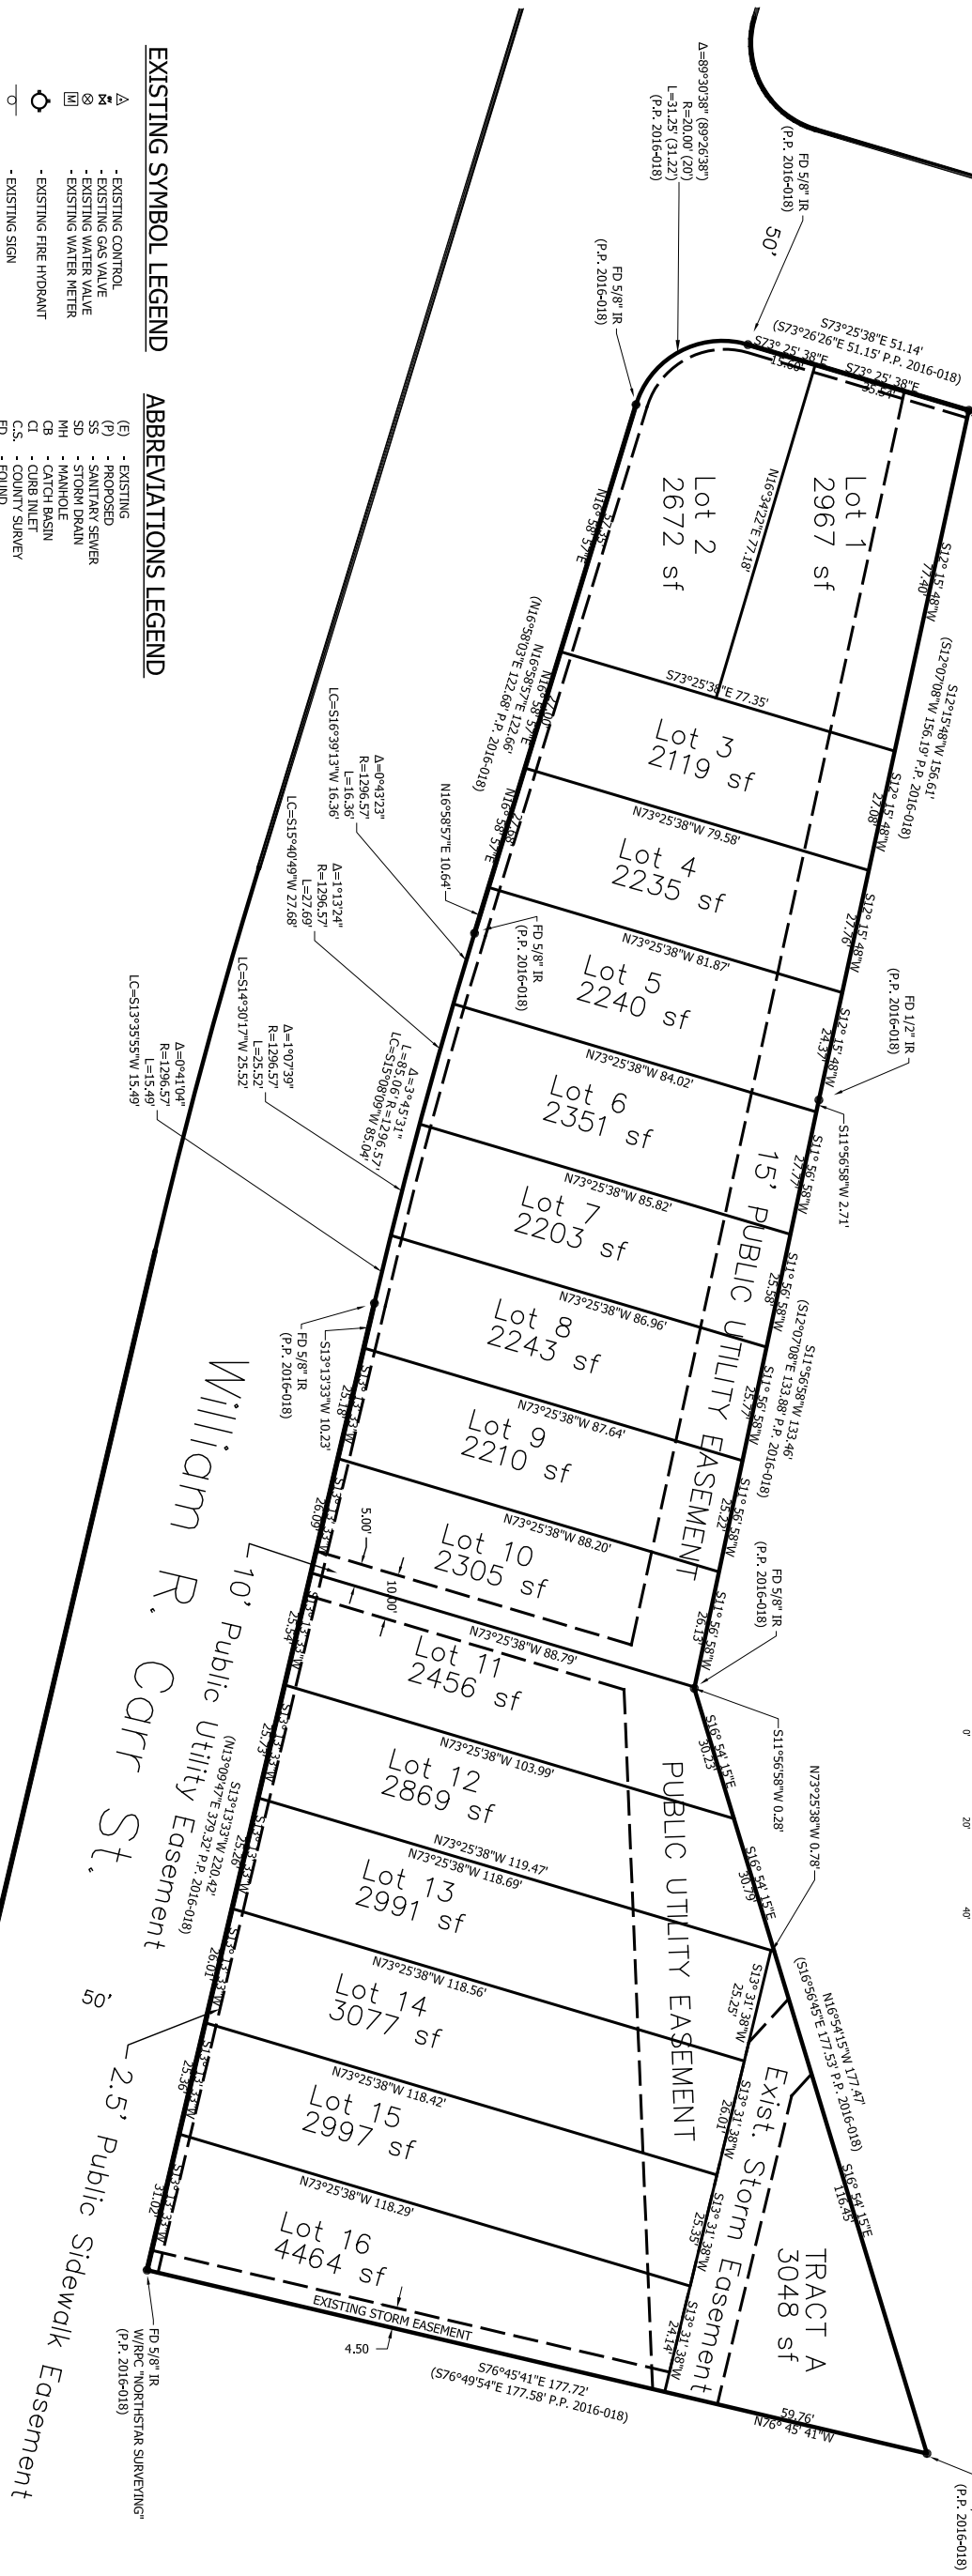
EXISTING SYMBOL LEGEND

- EXISTING CONTROL
- EXISTING GAS VALVE
- EXISTING WATER VALVE
- EXISTING WATER METER
- EXISTING FIRE HYDRANT
- EXISTING SIGN

ABBREVIATIONS LEGEND

(E) - EXISTING
(P) - PROPOSED
SS - SANITARY SEWER
SD - STORM DRAIN
MH - MANHOLE
CB - CATCH BASIN
CI - CURB INLET
C.S. - COUNTY SURVEY
FD - FOUND

Δ=89°30'38" (89°26'38")
R=20.00' (20')
L=31.25' (31.22')
(P.P. 2016-018)

FD 5/8" IR
(P.P. 2016-018)

50'

FD 5/8" IR
(P.P. 2016-018)

S73°25'38"E 51.14'
(S73°26'26"E 51.15' P.P. 2016-018)
S73° 25' 38"E
15.60'
S73° 25' 38"E
35.54'

Lot 1
2967 sf

Lot 2
2672 sf

N16°34'42"E 77.18'

S12° 15' 48"W
77.40'

S12°15'48"W 156.61'
(S12°07'08"W 156.19' P.P. 2016-018)

N16° 58' 57"E
52.35'

S73°25'38"E 77.35'

Lot 3
2119 sf

S12° 15' 48"W
27.08'

N16° 58' 57"E
(N16°58'03"E 122.68' P.P. 2016-018)
N16°58'57"E 122.66'
N16° 58' 57"E

N73°25'38"W 79.58'

Lot 4
2235 sf

S12° 15' 48"W
27.76'

N16°58'57"E 10.64'

Δ=0°43'23"
R=1296.57'
L=16.36'
LC=S16°39'13"W 16.36'

Δ=1°13'24"
R=1296.57'
L=27.68'
LC=S15°40'49"W 27.68'

FD 5/8" IR
(P.P. 2016-018)

N73°25'38"W 81.87'

Lot 5
2240 sf

FD 1/2" IR
(P.P. 2016-018)

S12° 15' 48"W
24.37'

Δ=3°45'31"
L=85.06', R=1296.57'
LC=S15°08'09"W 85.04'

Δ=1°07'39"
R=1296.57'
L=25.52'
LC=S14°30'17"W 25.52'

Δ=0°41'04"
R=1296.57'
L=15.49'
LC=S13°35'55"W 15.49'

N73°25'38"W 84.02'

Lot 6
2351 sf

S11°56'58"W 2.71'

S11° 56' 58"W
27.77'

15' PUBLIC UTILITY EASEMENT

N73°25'38"W 85.82'

Lot 7
2203 sf

S11° 56' 58"W
25.58'

S11°56'58"W 133.46'
(S12°07'08"E 133.88' P.P. 2016-018)

N73°25'38"W 86.96'

Lot 8
2243 sf

S11° 56' 58"W
25.77'

FD 5/8" IR
(P.P. 2016-018)

S13°13'33"W 10.23'

S13° 13' 33"W
25.18'

N73°25'38"W 87.64'

Lot 9
2210 sf

S11° 56' 58"W
25.22'

William R. Carr St.

S13° 13' 33"W
26.09'

5.00'

N73°25'38"W 88.20'

Lot 10
2305 sf

FD 5/8" IR
(P.P. 2016-018)

S11° 56' 58"W
26.13'

10.00'

S13° 13' 33"W
25.54'

N73°25'38"W 88.79'

Lot 11
2456 sf

S11°56'58"W 0.28'

10' Public Utility Easement

S13° 13' 33"W
25.73'

N73°25'38"W 103.99'

Lot 12
2869 sf

S16° 54' 15"E
30.23'

PUBLIC UTILITY EASEMENT

N73°25'38"W 0.78'

S13°13'33"W 220.42'
(N13°09'47"E 379.32' P.P. 2016-018)

S13° 13' 33"W
25.26'

N73°25'38"W 119.47'
N73°25'38"W 118.69'

Lot 13
2991 sf

S16° 54' 15"E
30.79'

S13° 13' 33"W
26.01'

50'

N73°25'38"W 118.56'

Lot 14
3077 sf

S13° 31' 38"W
25.25'

N16°54'15"W 177.47'
(S16°56'45"E 177.53' P.P. 2016-018)

S13° 13' 33"W
25.36'

2.5' Public Sidewalk Easement

N73°25'38"W 118.42'

Lot 15
2997 sf

S13° 31' 38"W
26.01'

Exist. Storm Easement

S16° 54' 15"E
116.45'

TRACT A
3048 sf

S13° 13' 33"W
31.02'

N73°25'38"W 118.29'

Lot 16
4464 sf

S13° 31' 38"W
25.35'

S13° 31' 38"W
24.14'

EXISTING STORM EASEMENT

4.50

FD 5/8" IR
W/RPC "NORTHSTAR SURVEYING"
(P.P. 2016-018)

S76°45'41"E 177.72'
(S76°49'54"E 177.58' P.P. 2016-018)

59.76'
N76° 45' 41"W

(P.P. 2016-018)

0'
20'
40'